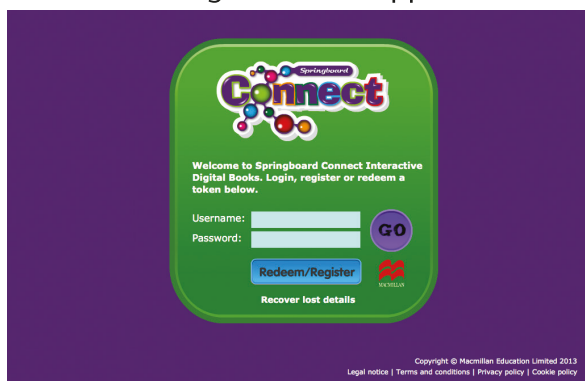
Springboard
Connect

Welcome to Springboard Connect Interactive Digital Books. Login, register or redeem a token below.

Username:
Password:
GO

Redeem/Register

MACMILLAN

Recover lost details

Copyright © Macmillan Education Limited 2013
Legal notice | Terms and conditions | Privacy policy | Cookie policy